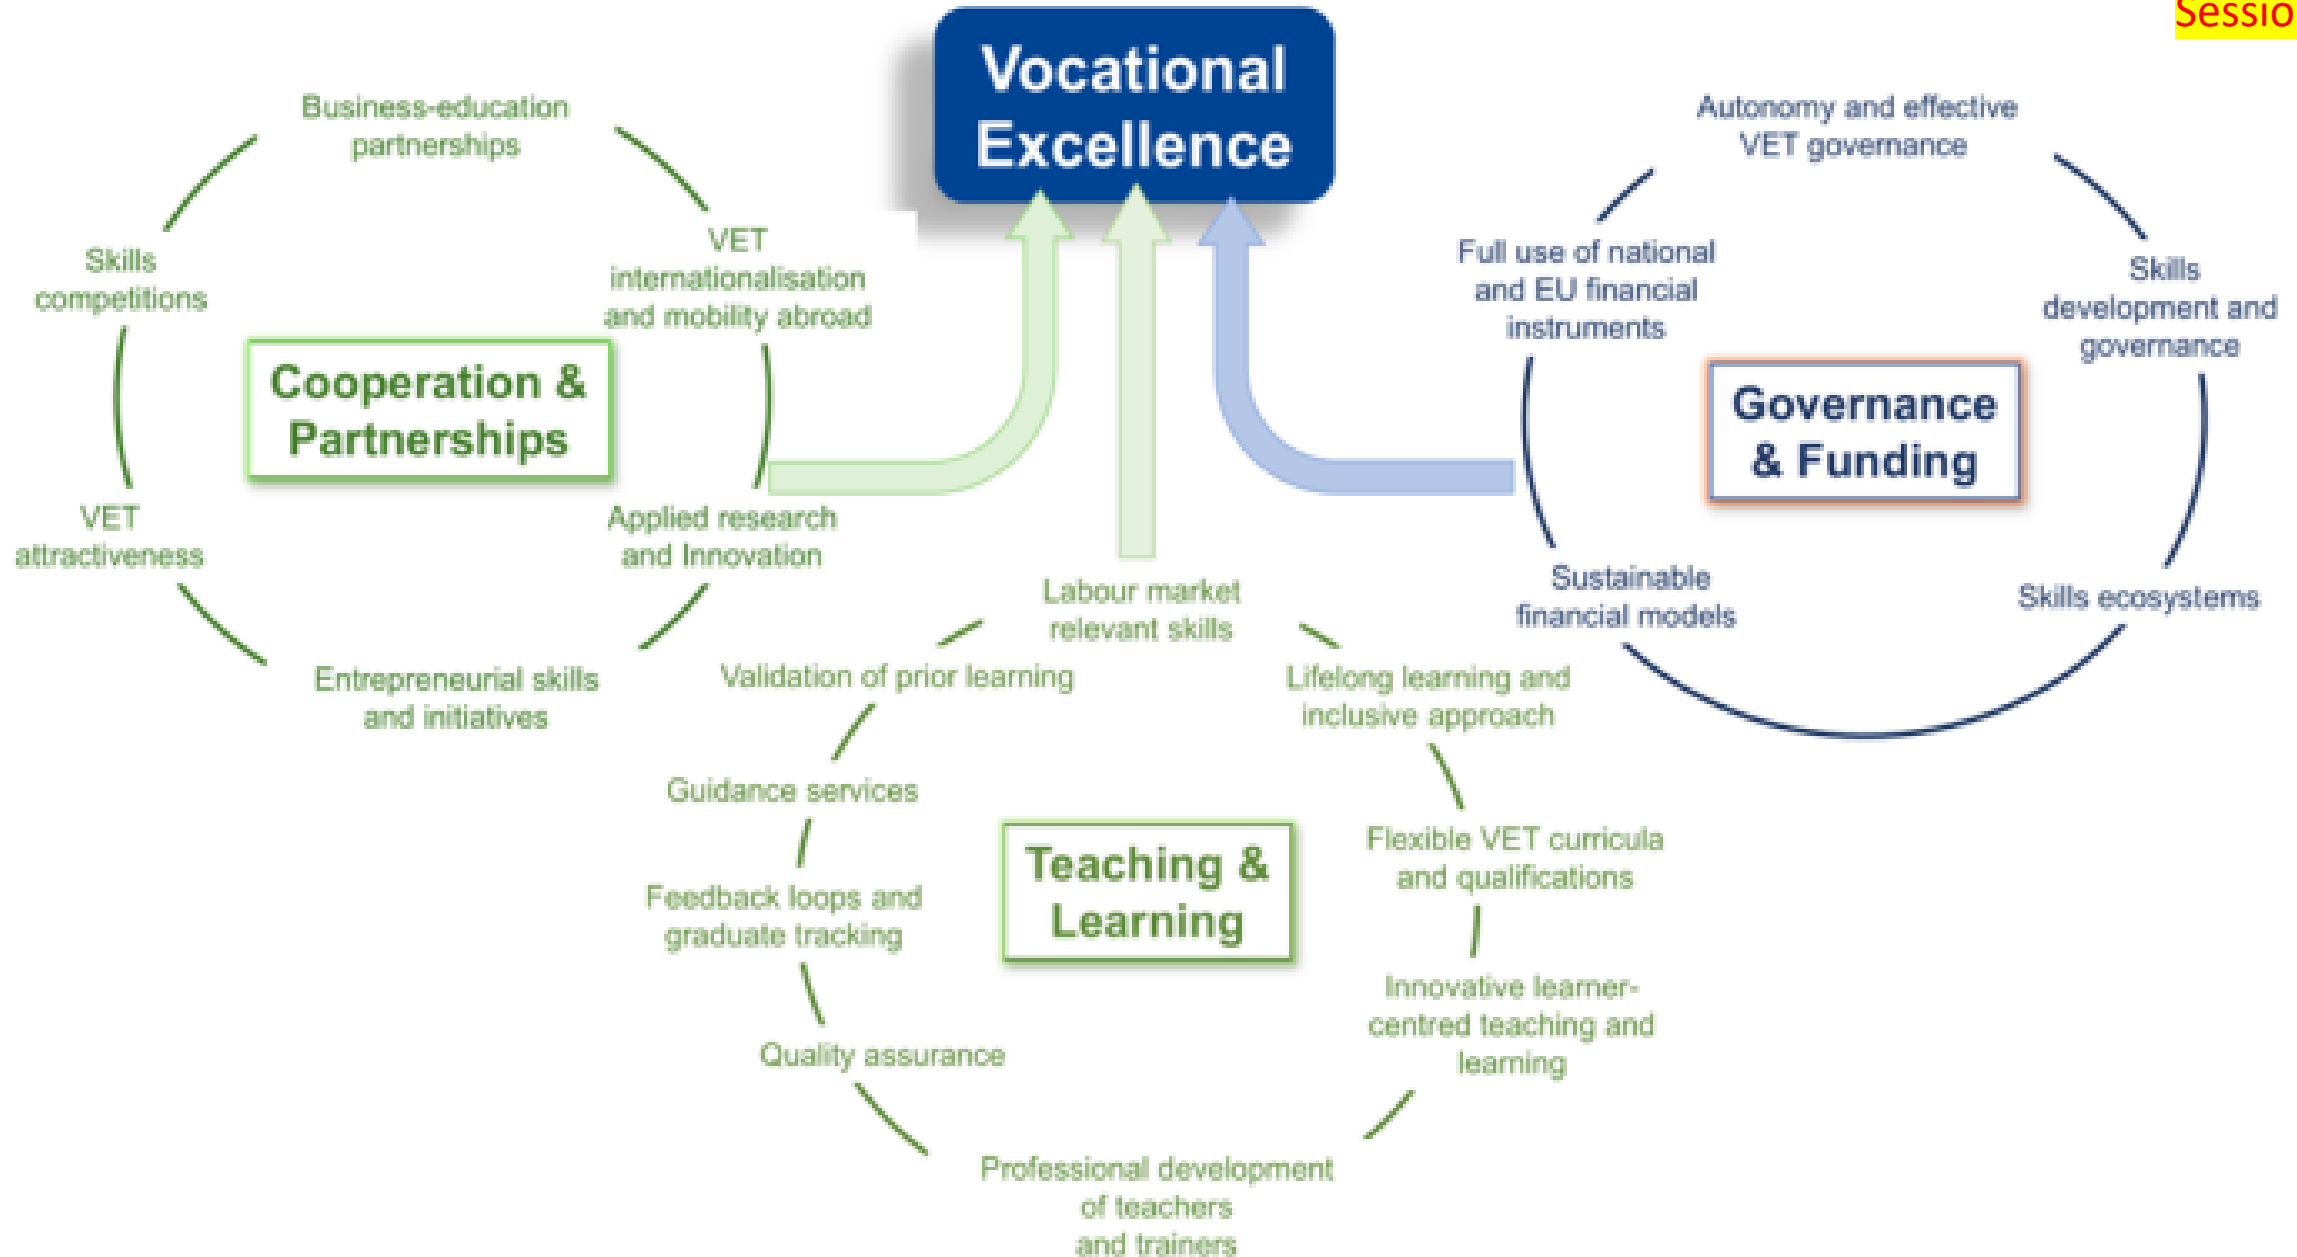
Sessio

Vocational Excellence

Business-education partnerships

VET internationalisation and mobility abroad

Skills competitions

Cooperation & Partnerships

VET attractiveness

Applied research and Innovation

Entrepreneurial skills and initiatives

Autonomy and effective VET governance

Full use of national and EU financial instruments

Skills development and governance

Governance & Funding

Sustainable financial models

Skills ecosystems

Labour market relevant skills

Validation of prior learning

Lifelong learning and inclusive approach

Guidance services

Flexible VET curricula and qualifications

Teaching & Learning

Feedback loops and graduate tracking

Innovative learner-centred teaching and learning

Quality assurance

Professional development of teachers and trainers